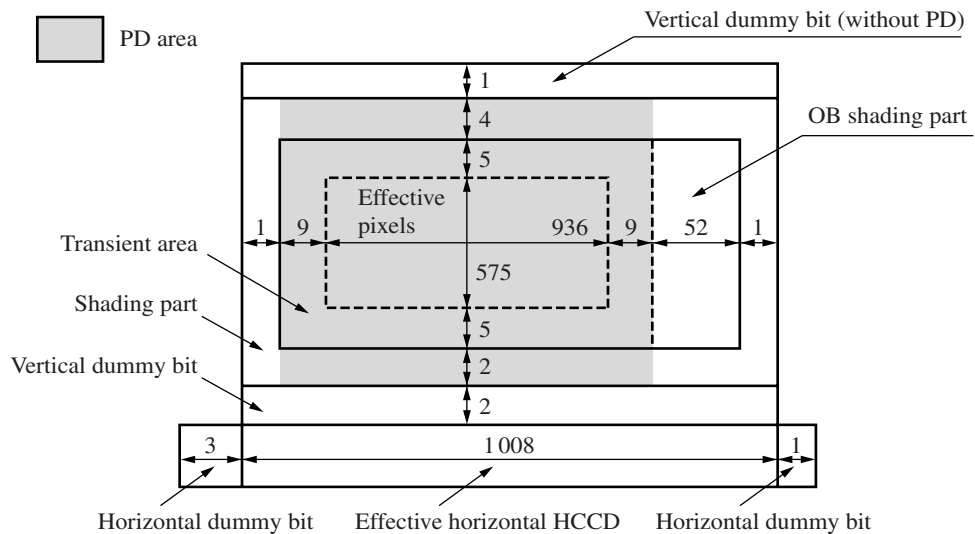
PD area

Vertical dummy bit (without PD)

1

4

OB shading part

5

Effective pixels

1

9

936

9

52

1

Transient area

575

Shading part

5

Vertical dummy bit

2

2

3

1 008

1

Horizontal dummy bit

Effective horizontal HCCD

Horizontal dummy bit